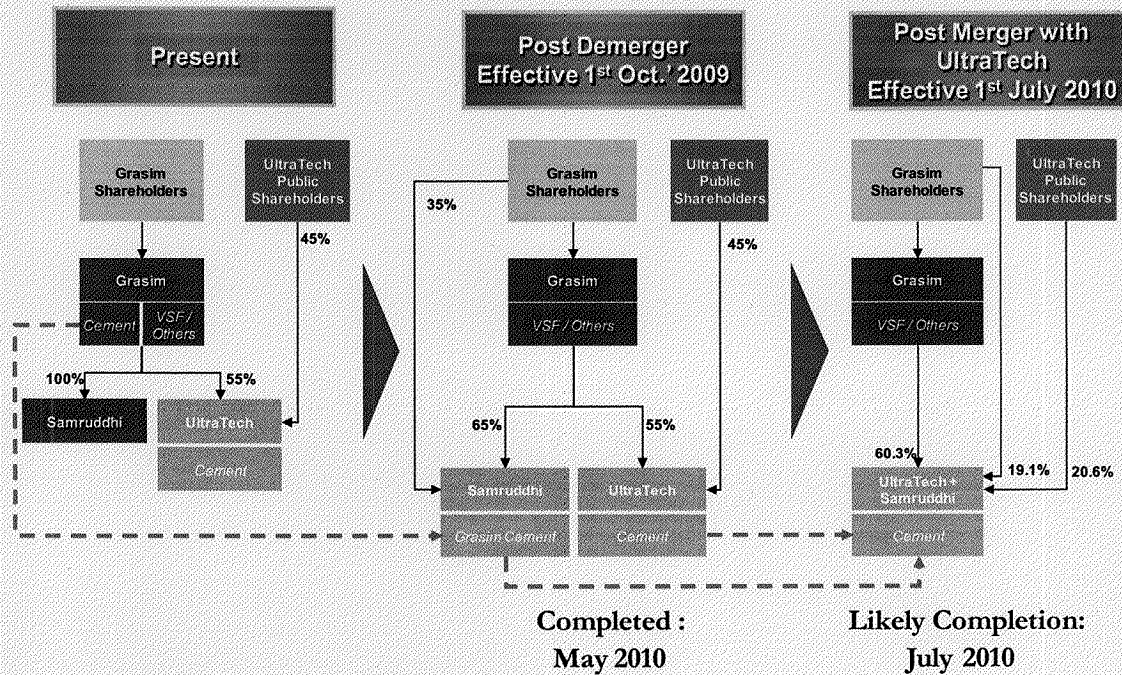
Present

Grasim Shareholders

UltraTech Public Shareholders

45%

Grasim

Cement

VSF / Others

100%

55%

Samruddhi

UltraTech

Cement

Post Demerger Effective 1$^{st}$ Oct.' 2009

Grasim Shareholders

UltraTech Public Shareholders

35%

45%

Grasim

VSF / Others

65%

55%

Samruddhi

Grasim Cement

UltraTech

Cement

Completed : May 2010

Post Merger with UltraTech Effective 1$^{st}$ July 2010

Grasim Shareholders

UltraTech Public Shareholders

Grasim

VSF / Others

60.3%

19.1%

20.6%

UltraTech + Samruddhi

Cement

Likely Completion: July 2010